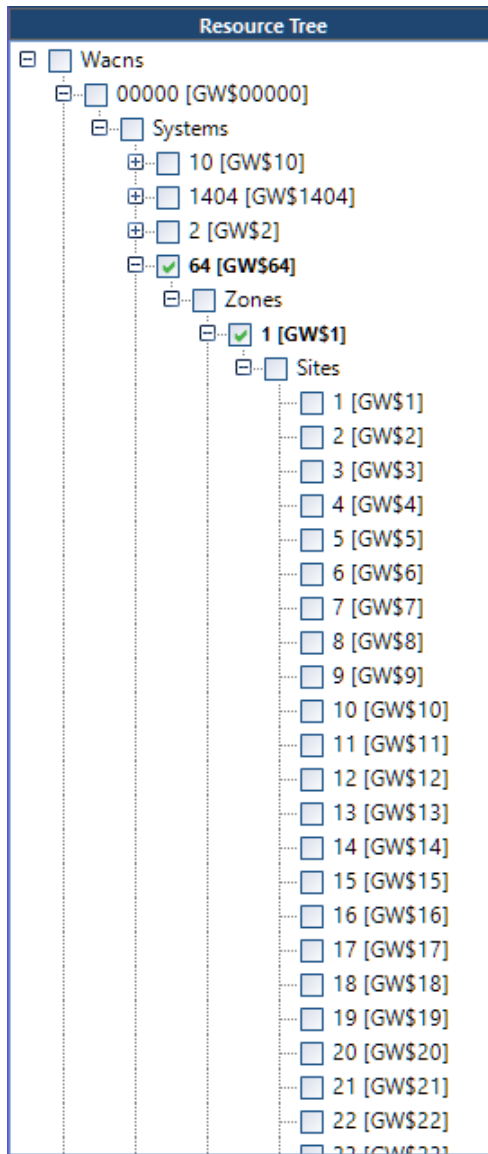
Resource Tree

Wacns
00000 [GW$00000]
Systems
10 [GW$10]
1404 [GW$1404]
2 [GW$2]
64 [GW$64]
Zones
1 [GW$1]
Sites
1 [GW$1]
2 [GW$2]
3 [GW$3]
4 [GW$4]
5 [GW$5]
6 [GW$6]
7 [GW$7]
8 [GW$8]
9 [GW$9]
10 [GW$10]
11 [GW$11]
12 [GW$12]
13 [GW$13]
14 [GW$14]
15 [GW$15]
16 [GW$16]
17 [GW$17]
18 [GW$18]
19 [GW$19]
20 [GW$20]
21 [GW$21]
22 [GW$22]
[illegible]